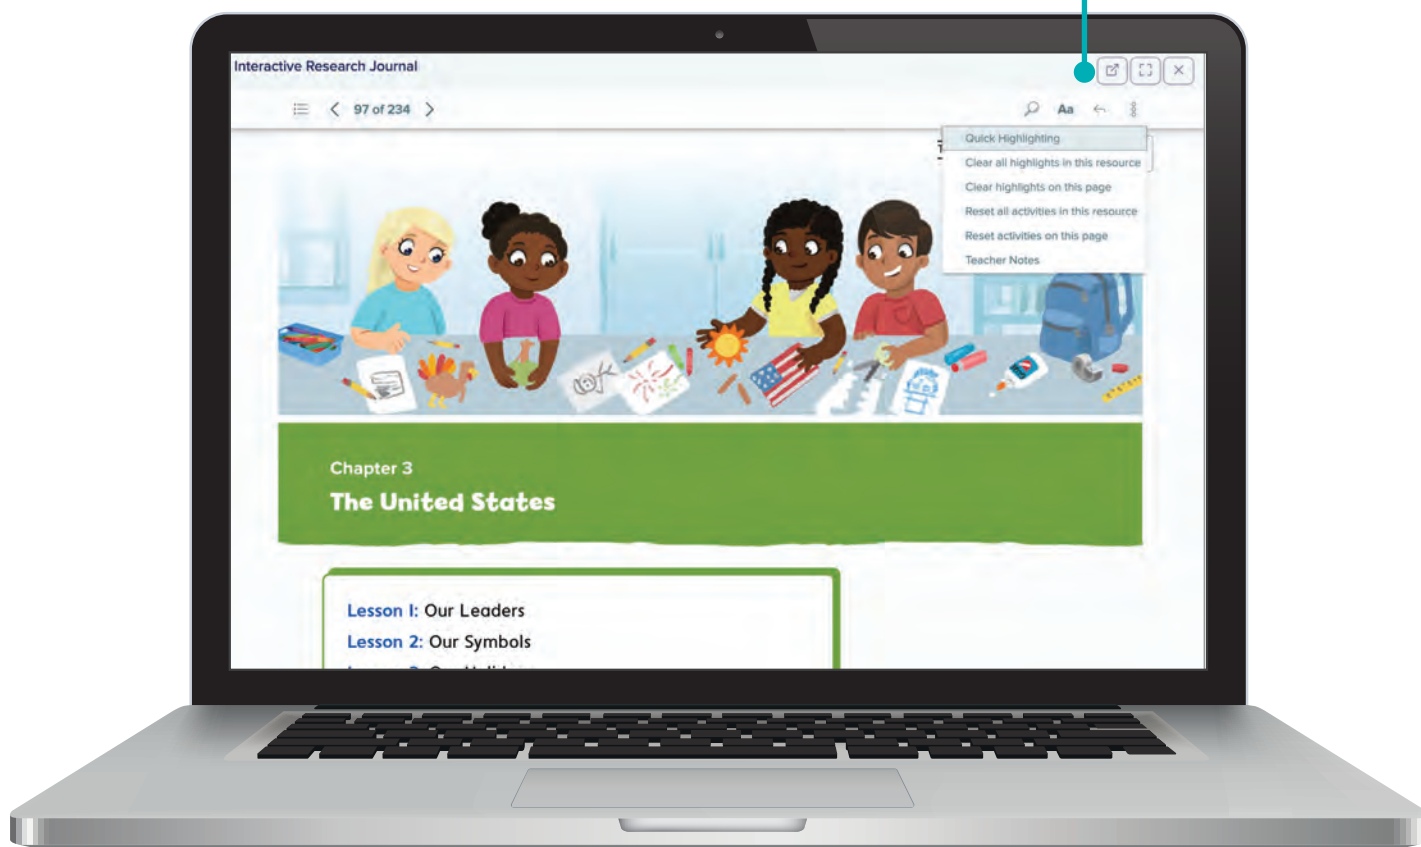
Interactive Research Journal

97 of 234

Aa

Quick Highlighting
Clear all highlights in this resource
Clear highlights on this page
Reset all activities in this resource
Reset activities on this page
Teacher Notes

Chapter 3
The United States

Lesson 1: Our Leaders
Lesson 2: Our Symbols
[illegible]